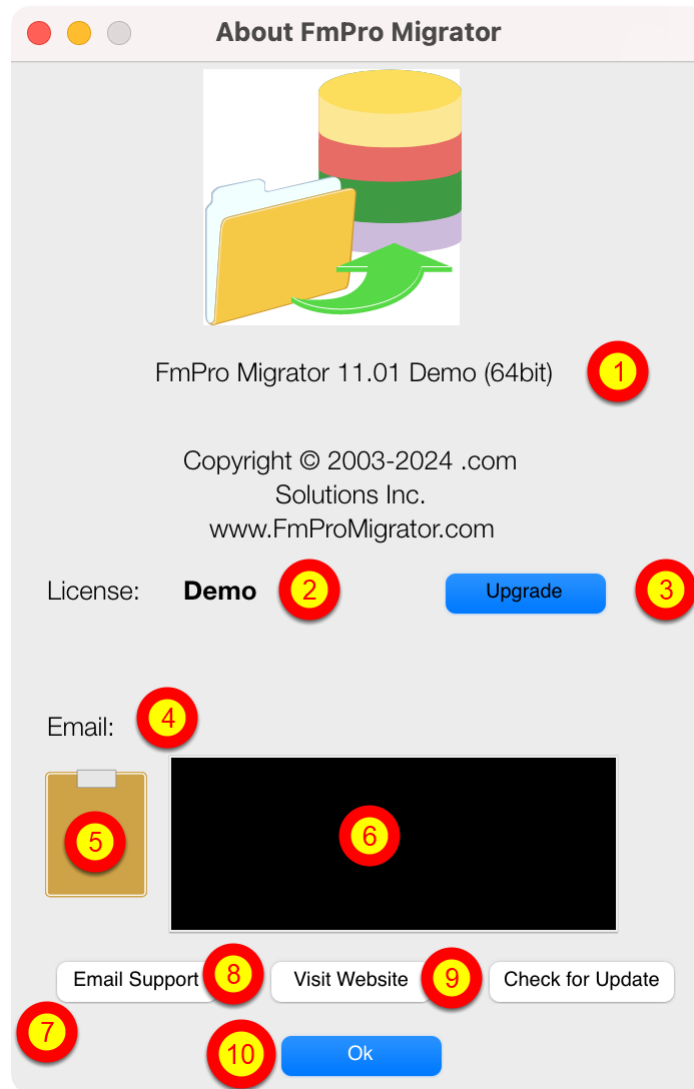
About FmPro Migrator

FmPro Migrator 11.01 Demo (64bit)

1

Copyright © 2003-2024 .com Solutions Inc. www.FmProMigrator.com

License: Demo

2

Upgrade

3

Email:

4

5

6

Email Support

8

Visit Website

9

Check for Update

7

10

Ok